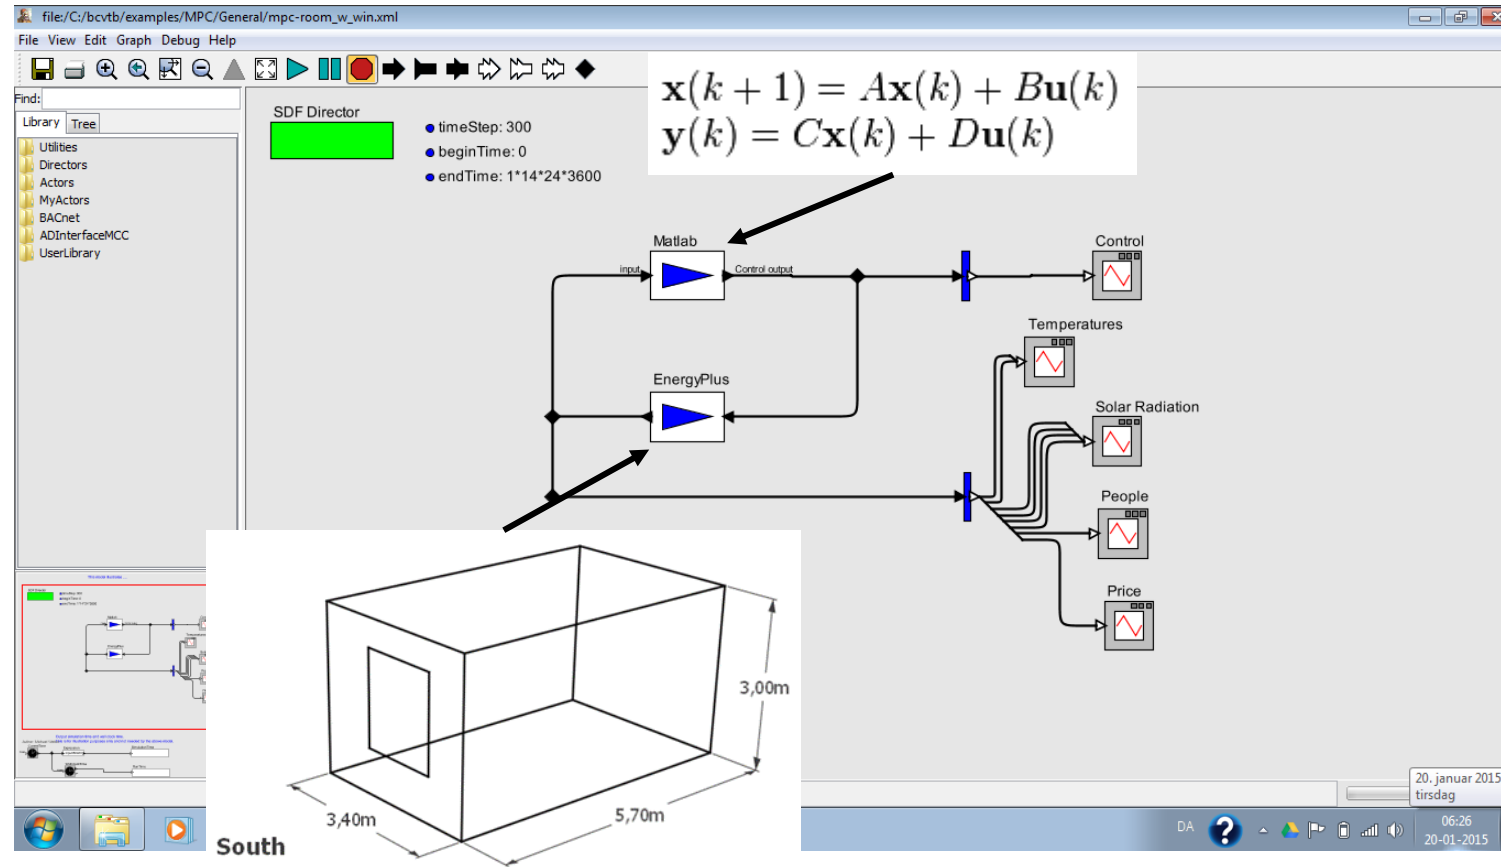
file:/C:/bcvtb/examples/MPC/General/mpc-room_w_win.xml

File View Edit Graph Debug Help

Find:

Library Tree

Utilities
Directors
Actors
MyActors
BACnet
ADInterfaceMCC
UserLibrary

SDF Director

timeStep: 300
beginTime: 0
endTime: 1*14*24*3600

$\mathbf{x}(k+1) = A\mathbf{x}(k) + B\mathbf{u}(k)$
$\mathbf{y}(k) = C\mathbf{x}(k) + D\mathbf{u}(k)$

Matlab
input
Control output

Control

Temperatures

EnergyPlus

Solar Radiation

People

Price

3,00m

3,40m

5,70m

South

20. januar 2015
tirsdag

DA

06:26
20-01-2015